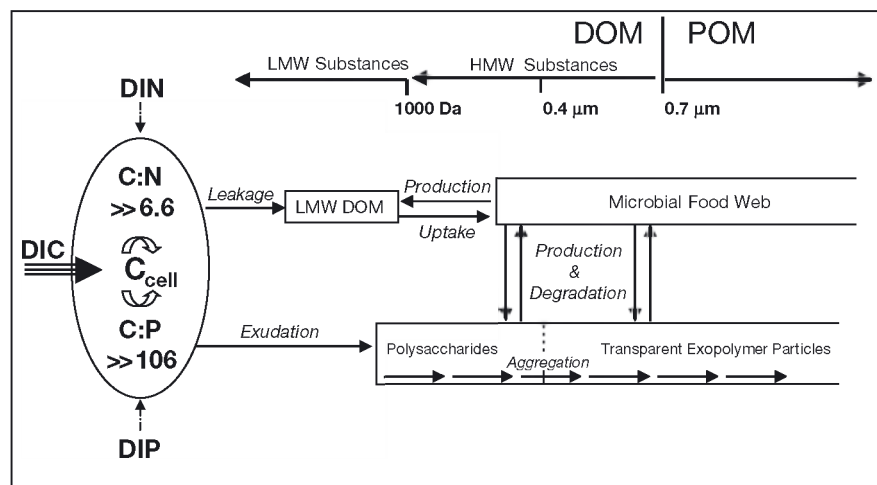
DOM | POM

LMW Substances

HMW Substances

1000 Da

0.4 μm

0.7 μm

DIN

C:N
>>6.6

DIC

$C_{cell}$

C:P
>>106

DIP

Leakage

LMW DOM

Production

Uptake

Microbial Food Web

Production
&
Degradation

Exudation

Polysaccharides

Aggregation

Transparent Exopolymer Particles